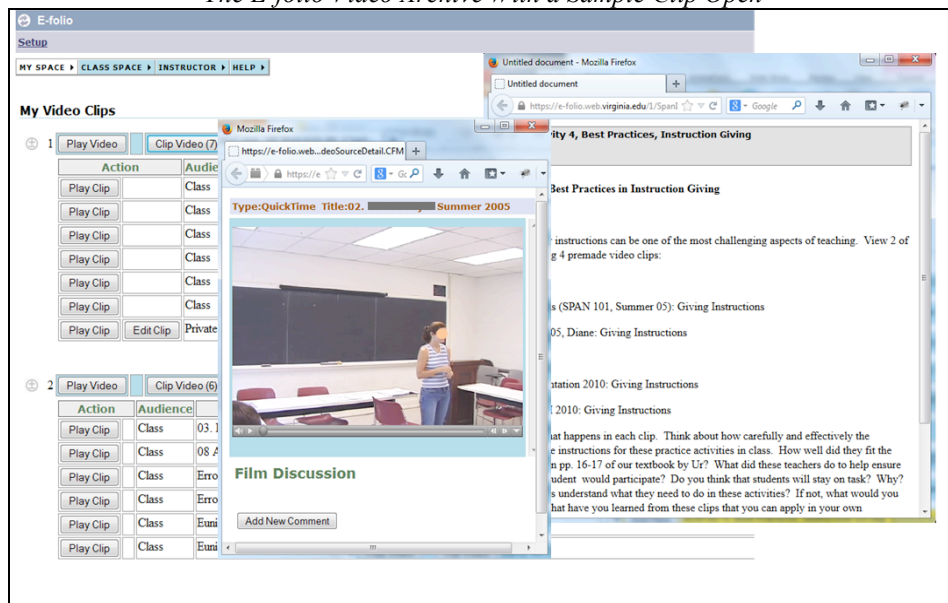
The E-folio Video Archive With a Sample Clip Open

E-folio

Setup

MY SPACE ▸ CLASS SPACE ▸ INSTRUCTOR ▸ HELP ▸

My Video Clips

1 Play Video Clip Video (7)

| Action | | Audie |
|---|---|---|
| Play Clip | | Class |
| Play Clip | | Class |
| Play Clip | | Class |
| Play Clip | | Class |
| Play Clip | | Class |
| Play Clip | | Class |
| Play Clip | Edit Clip | Private |

2 Play Video Clip Video (6)

| Action | Audience | |
|---|---|---|
| Play Clip | Class | 03. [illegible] |
| Play Clip | Class | 08 A |
| Play Clip | Class | Erro |
| Play Clip | Class | Erro |
| Play Clip | Class | Euni |
| Play Clip | Class | Euni |

Mozilla Firefox

https://e-folio.web...deoSourceDetail.CFM

https://e

Type:QuickTime Title:02. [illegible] Summer 2005

Film Discussion

Add New Comment

Untitled document - Mozilla Firefox

Untitled document

https://e-folio.web.virginia.edu/1/Spanl

Google

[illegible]ity 4, Best Practices, Instruction Giving

Best Practices in Instruction Giving

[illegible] instructions can be one of the most challenging aspects of teaching. View 2 of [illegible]g 4 premade video clips:

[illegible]s (SPAN 101, Summer 05): Giving Instructions

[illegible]05, Diane: Giving Instructions

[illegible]ntation 2010: Giving Instructions

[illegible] 2010: Giving Instructions

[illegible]hat happens in each clip. Think about how carefully and effectively the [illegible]e instructions for these practice activities in class. How well did they fit the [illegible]n pp. 16-17 of our textbook by Ur? What did these teachers do to help ensure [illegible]udent would participate? Do you think that students will stay on task? Why? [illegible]s understand what they need to do in these activities? If not, what would you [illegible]hat have you learned from these clips that you can apply in your own